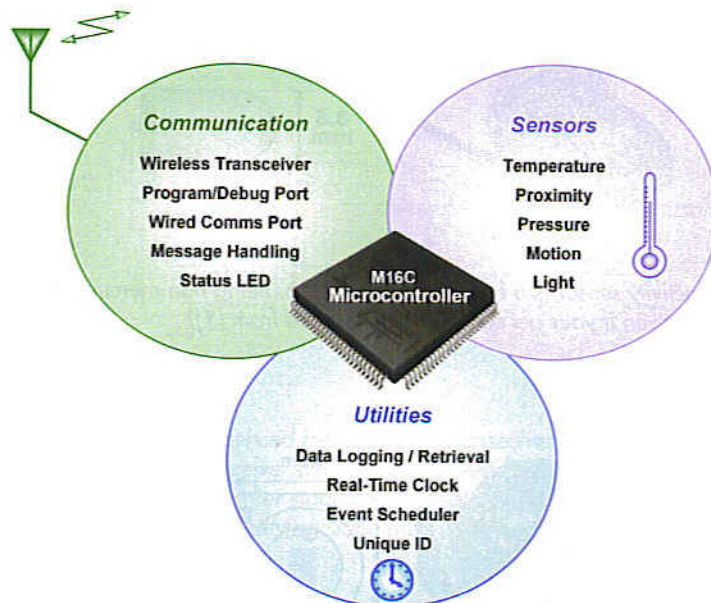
Communication

Wireless Transceiver
Program/Debug Port
Wired Comms Port
Message Handling
Status LED

Sensors

Temperature
Proximity
Pressure
Motion
Light

M16C
Microcontroller

Utilities

Data Logging / Retrieval
Real-Time Clock
Event Scheduler
Unique ID